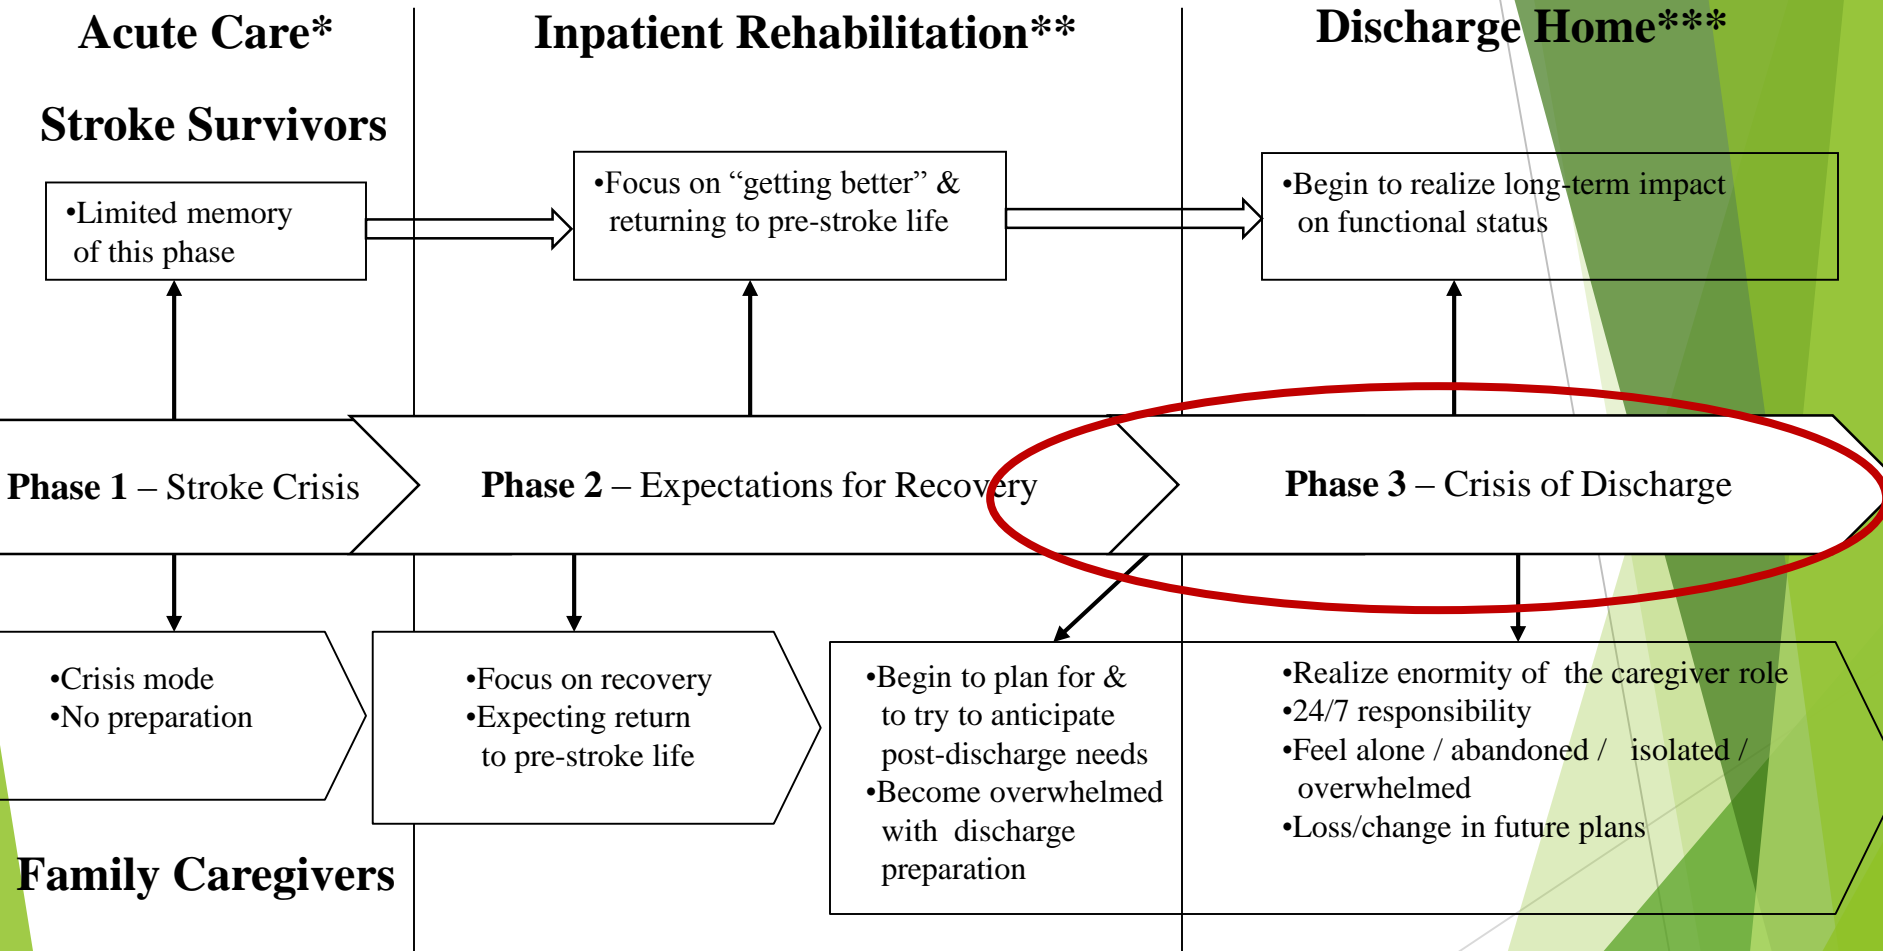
Acute Care*

Inpatient Rehabilitation**

Discharge Home***

Stroke Survivors

•Limited memory of this phase

•Focus on “getting better” & returning to pre-stroke life

•Begin to realize long-term impact on functional status

Phase 1 – Stroke Crisis

Phase 2 – Expectations for Recovery

Phase 3 – Crisis of Discharge

•Crisis mode
•No preparation

•Focus on recovery
•Expecting return to pre-stroke life

•Begin to plan for & to try to anticipate post-discharge needs
•Become overwhelmed with discharge preparation

•Realize enormity of the caregiver role
•24/7 responsibility
•Feel alone / abandoned / isolated / overwhelmed
•Loss/change in future plans

Family Caregivers